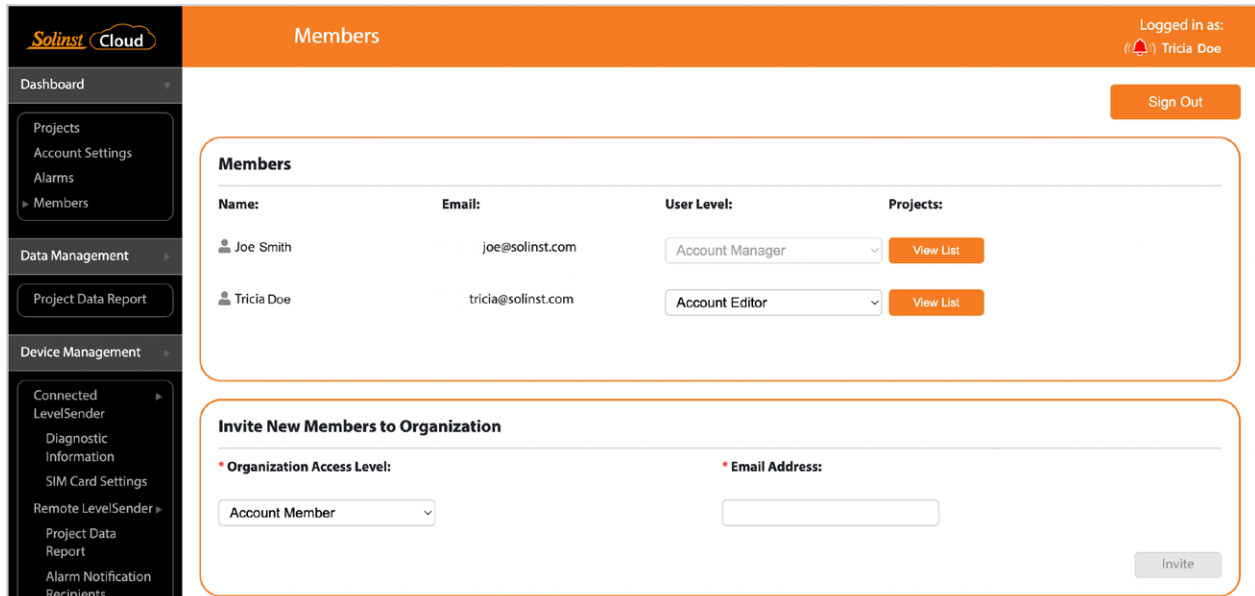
Solinst Cloud

Members

Logged in as:
Tricia Doe

Dashboard

Projects
Account Settings
Alarms
Members

Data Management

Project Data Report

Device Management

Connected LevelSender
Diagnostic Information
SIM Card Settings
Remote LevelSender
Project Data Report
Alarm Notification Recipients

Sign Out

Members

| Name: | Email: | User Level: | Projects: |
|---|---|---|---|
| Joe Smith | joe@solinst.com | Account Manager | View List |
| Tricia Doe | tricia@solinst.com | Account Editor | View List |

Invite New Members to Organization

* Organization Access Level:
Account Member

* Email Address:

Invite